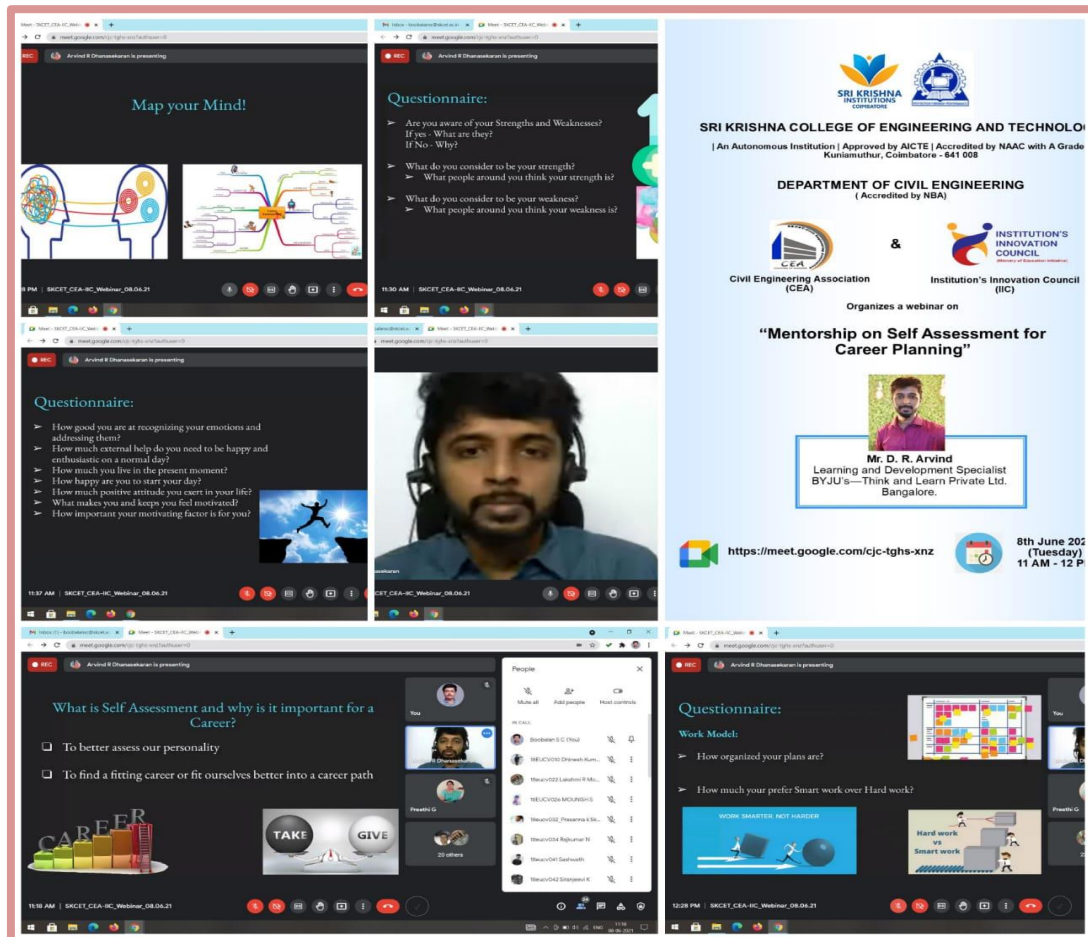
Meet - SKCET_CEA-IIC_Webi
meet.google.com/cjc-tghs-xnz?authuser=0
REC
Arvind R Dhanasekaran is presenting

Map your Mind!

8 PM | SKCET_CEA-IIC_Webinar_08.06.21

Questionnaire:

➢ Are you aware of your Strengths and Weaknesses?
If yes - What are they?
If No - Why?

➢ What do you consider to be your strength?
➢ What people arounnd you think your strength is?

➢ What do you consider to be your weakness?
➢ What people around you think your weakness is?

11:30 AM | SKCET_CEA-IIC_Webinar_08.06.21

SRI KRISHNA INSTITUTIONS COIMBATORE

SRI KRISHNA COLLEGE OF ENGINEERING AND TECHNOLO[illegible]
| An Autonomous Institution | Approved by AICTE | Accredited by NAAC with A Grade
Kuniamuthur, Coimbatore - 641 008

DEPARTMENT OF CIVIL ENGINEERING
( Accredited by NBA)

CEA
Civil Engineering Association (CEA)
&
INSTITUTION'S INNOVATION COUNCIL
(Ministry of Education Initiative)
Institution's Innovation Council (IIC)

Organizes a webinar on

"Mentorship on Self Assessment for Career Planning"

Mr. D. R. Arvind
Learning and Development Specialist
BYJU's—Think and Learn Private Ltd.
Bangalore.

https://meet.google.com/cjc-tghs-xnz

8th June 20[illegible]
(Tuesday)
11 AM - 12 P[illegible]

Questionnaire:

➢ How good you are at recognizing your emotions and addressing them?
➢ How much external help do you need to be happy and enthusiastic on a normal day?
➢ How much you live in the present moment?
➢ How happy are you to start your day?
➢ How much positive attitude you exert in your life?
➢ What makes you and keeps you feel motivated?
➢ How important your motivating factor is for you?

11:37 AM | SKCET_CEA-IIC_Webinar_08.06.21

sekaran

What is Self Assessment and why is it important for a Career?

❑ To better assess our personality

❑ To find a fitting career or fit ourselves better into a career path

CAREER
TAKE GIVE

You
R Dhanasekaran
Preethi G
20 others

People
Mute all
Add people
Host controls
IN CALL
Boobalan S C (You)
18EUCV010 Dhinesh Kum...
18euCV022 Lakshmi P Mo...
18EUCV026 MOUNISH S
18euCV032 Prasanna k Si...
18euCV034 Rajkumar N
18euCV041 Sashwath
18euCV042 Sibiraj K

11:18 AM | SKCET_CEA-IIC_Webinar_08.06.21

Questionnaire:

Work Model:
➢ How organized your plans are?

➢ How much your prefer Smart work over Hard work?

WORK SMARTER, NOT HARDER
Hard work vs Smart work

You
Preethi G

12:28 PM | SKCET_CEA-IIC_Webinar_08.06.21